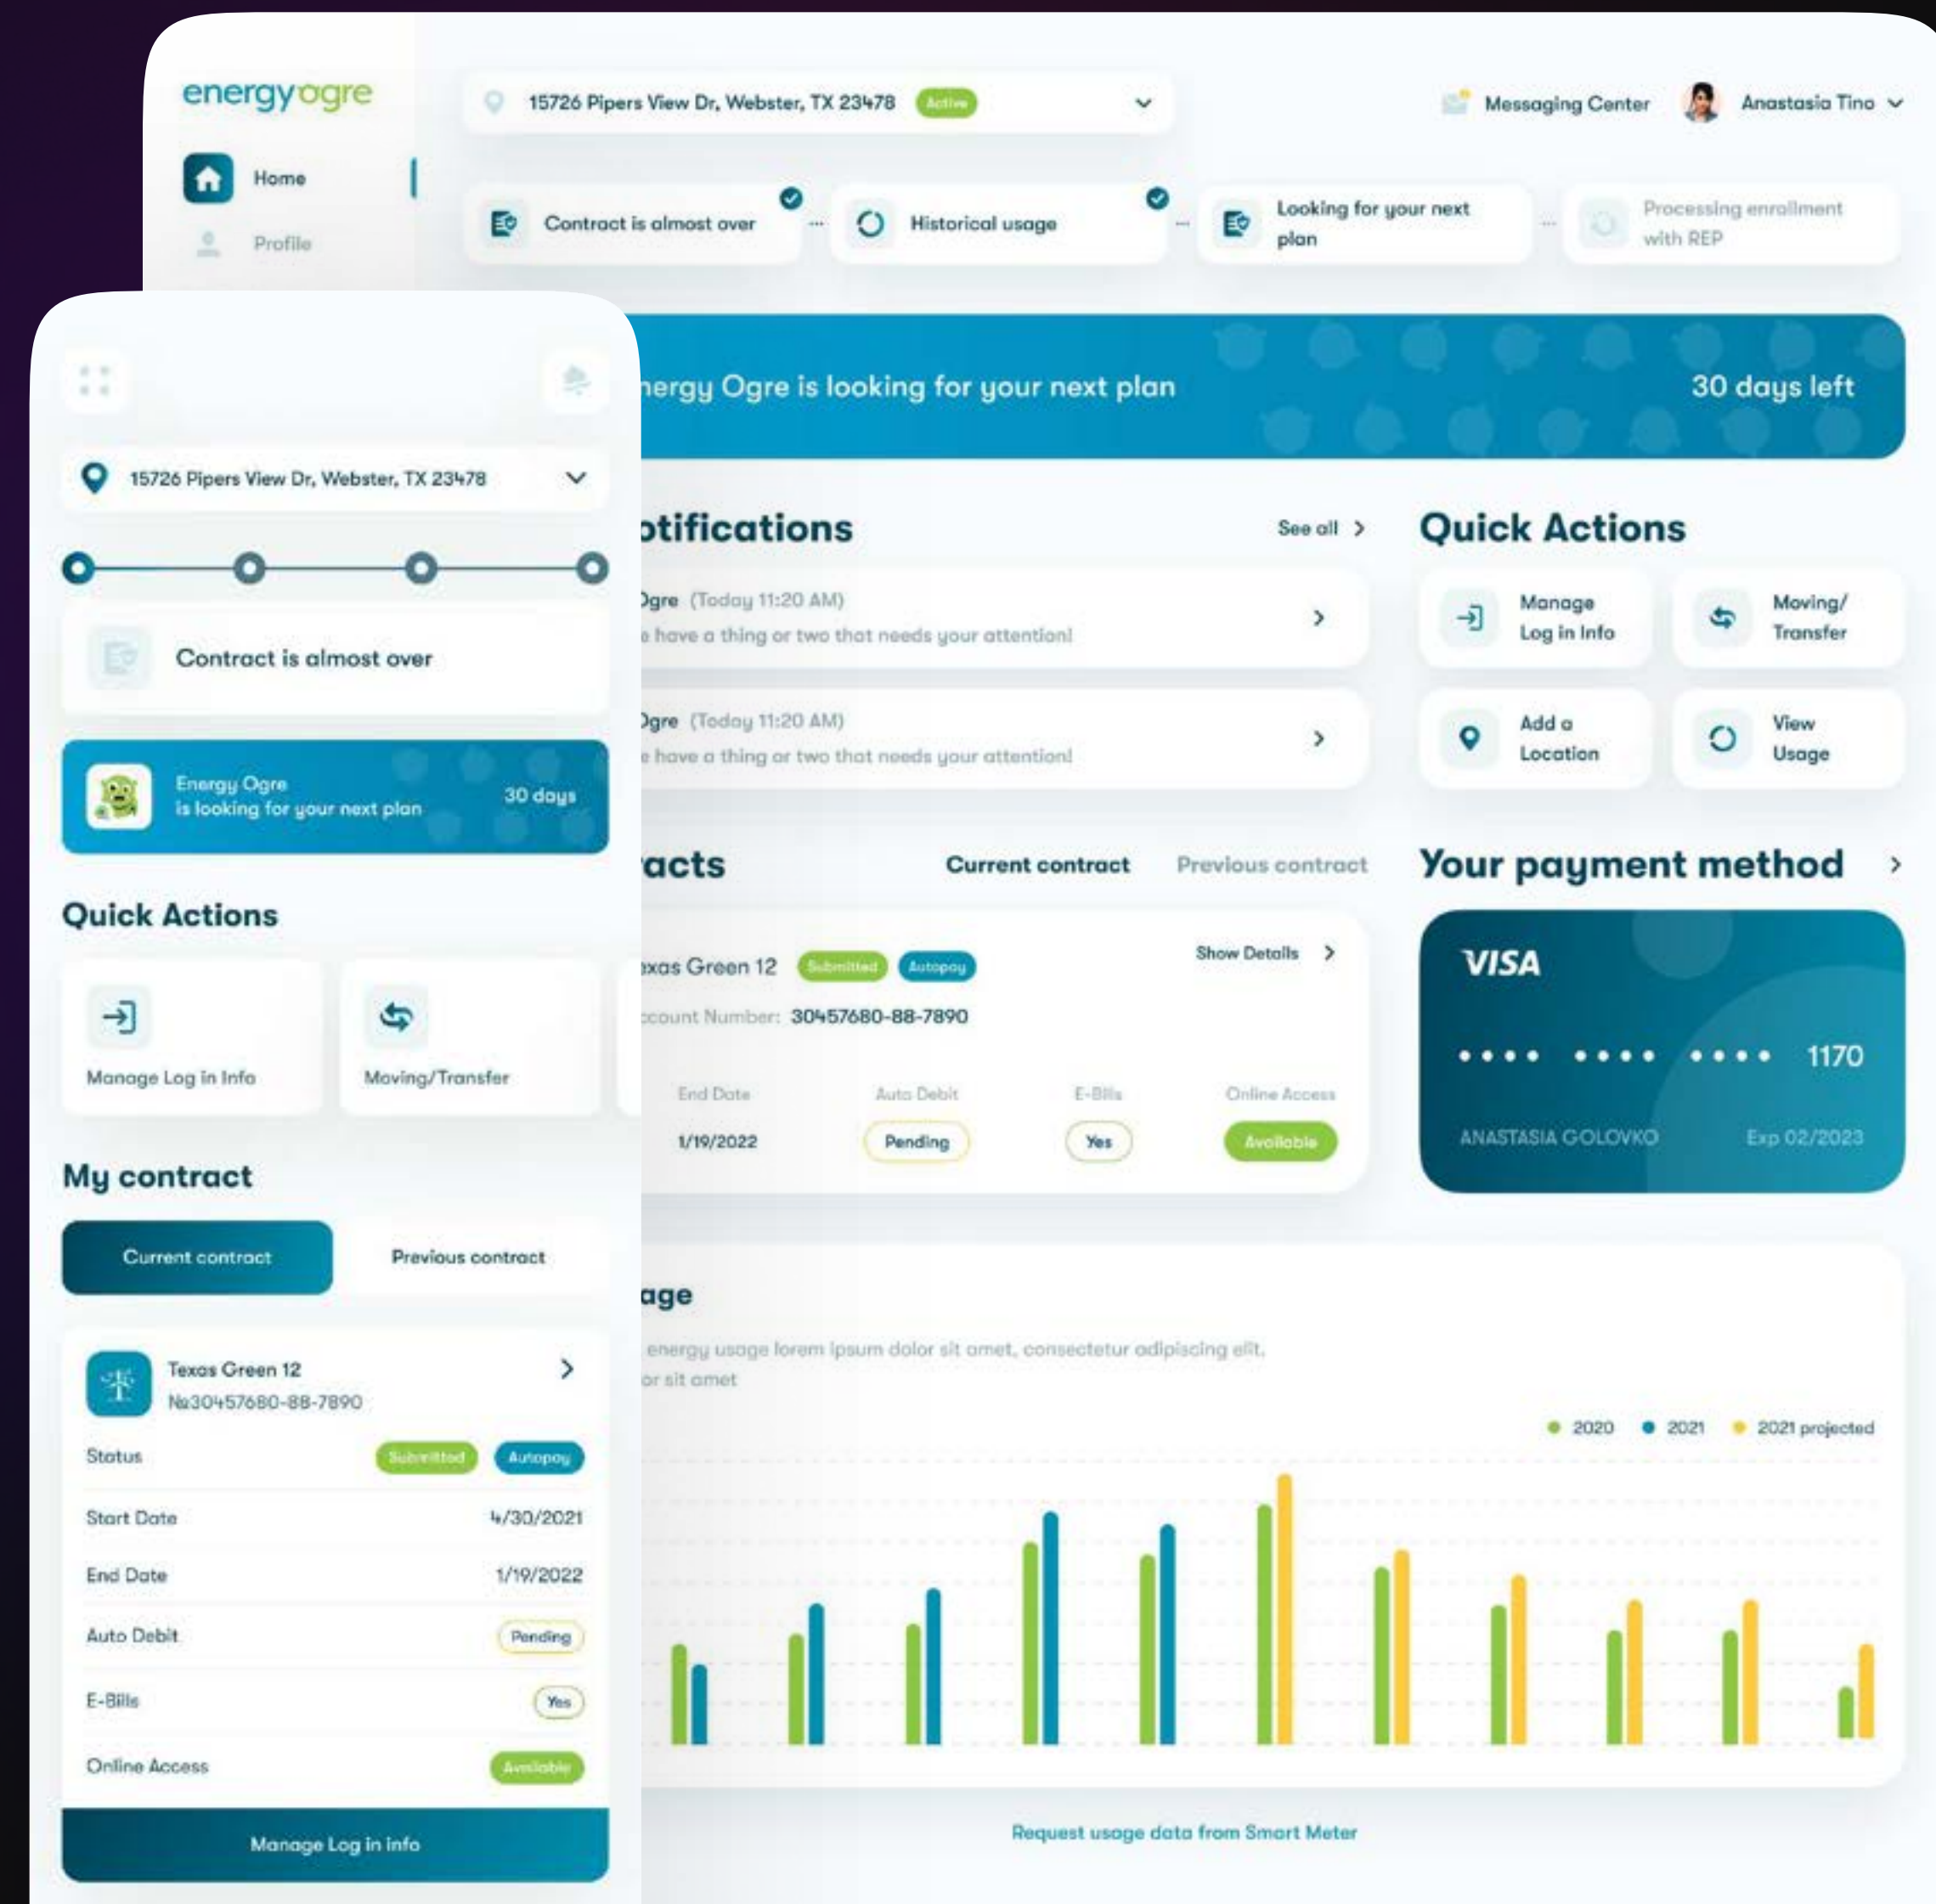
energyogre

Home

Profile

15726 Pipers View Dr, Webster, TX 23478 Active

Messaging Center

Anastasia Tino

Contract is almost over

Historical usage

Looking for your next plan

Processing enrollment with REP

ergy Ogre is looking for your next plan

30 days left

otifications

See all

Ogre (Today 11:20 AM)

e have a thing or two that needs your attention!

Ogre (Today 11:20 AM)

e have a thing or two that needs your attention!

Quick Actions

Manage Log in Info

Moving/ Transfer

Add a Location

View Usage

acts

Current contract

Previous contract

xas Green 12 Submitted Autopay

Show Details

count Number: 30457680-88-7890

| End Date | Auto Debit | E-Bills | Online Access |
|---|---|---|---|
| 1/19/2022 | Pending | Yes | Available |

Your payment method

VISA

•••• •••• •••• 1170

ANASTASIA GOLOVKO

Exp 02/2023

age

energy usage lorem ipsum dolor sit amet, consectetur adipiscing elit, or sit amet

2020 2021 2021 projected

Request usage data from Smart Meter

15726 Pipers View Dr, Webster, TX 23478

Contract is almost over

Energy Ogre is looking for your next plan

30 days

Quick Actions

Manage Log in Info

Moving/Transfer

My contract

Current contract

Previous contract

Texas Green 12

№30457680-88-7890

Status Submitted Autopay

Start Date 4/30/2021

End Date 1/19/2022

Auto Debit Pending

E-Bills Yes

Online Access Available

Manage Log in info